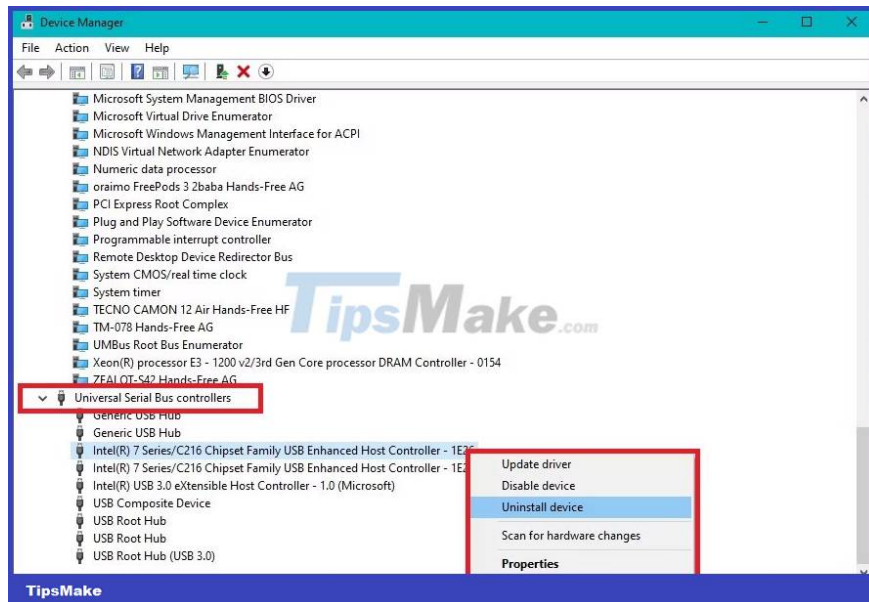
Device Manager

File Action View Help

Microsoft System Management BIOS Driver
Microsoft Virtual Drive Enumerator
Microsoft Windows Management Interface for ACPI
NDIS Virtual Network Adapter Enumerator
Numeric data processor
oraimo FreePods 3 2baba Hands-Free AG
PCI Express Root Complex
Plug and Play Software Device Enumerator
Programmable interrupt controller
Remote Desktop Device Redirector Bus
System CMOS/real time clock
System timer
TECNO CAMON 12 Air Hands-Free HF
TM-078 Hands-Free AG
UMBus Root Bus Enumerator
Xeon(R) processor E3 - 1200 v2/3rd Gen Core processor DRAM Controller - 0154
ZEALOT-S42 Hands-Free AG
Universal Serial Bus controllers
Generic USB Hub
Generic USB Hub
Intel(R) 7 Series/C216 Chipset Family USB Enhanced Host Controller - 1E2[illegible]
Intel(R) 7 Series/C216 Chipset Family USB Enhanced Host Controller - 1E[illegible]
Intel(R) USB 3.0 eXtensible Host Controller - 1.0 (Microsoft)
USB Composite Device
USB Root Hub
USB Root Hub
USB Root Hub (USB 3.0)

Update driver
Disable device
Uninstall device
Scan for hardware changes
Properties

TipsMake.com

TipsMake